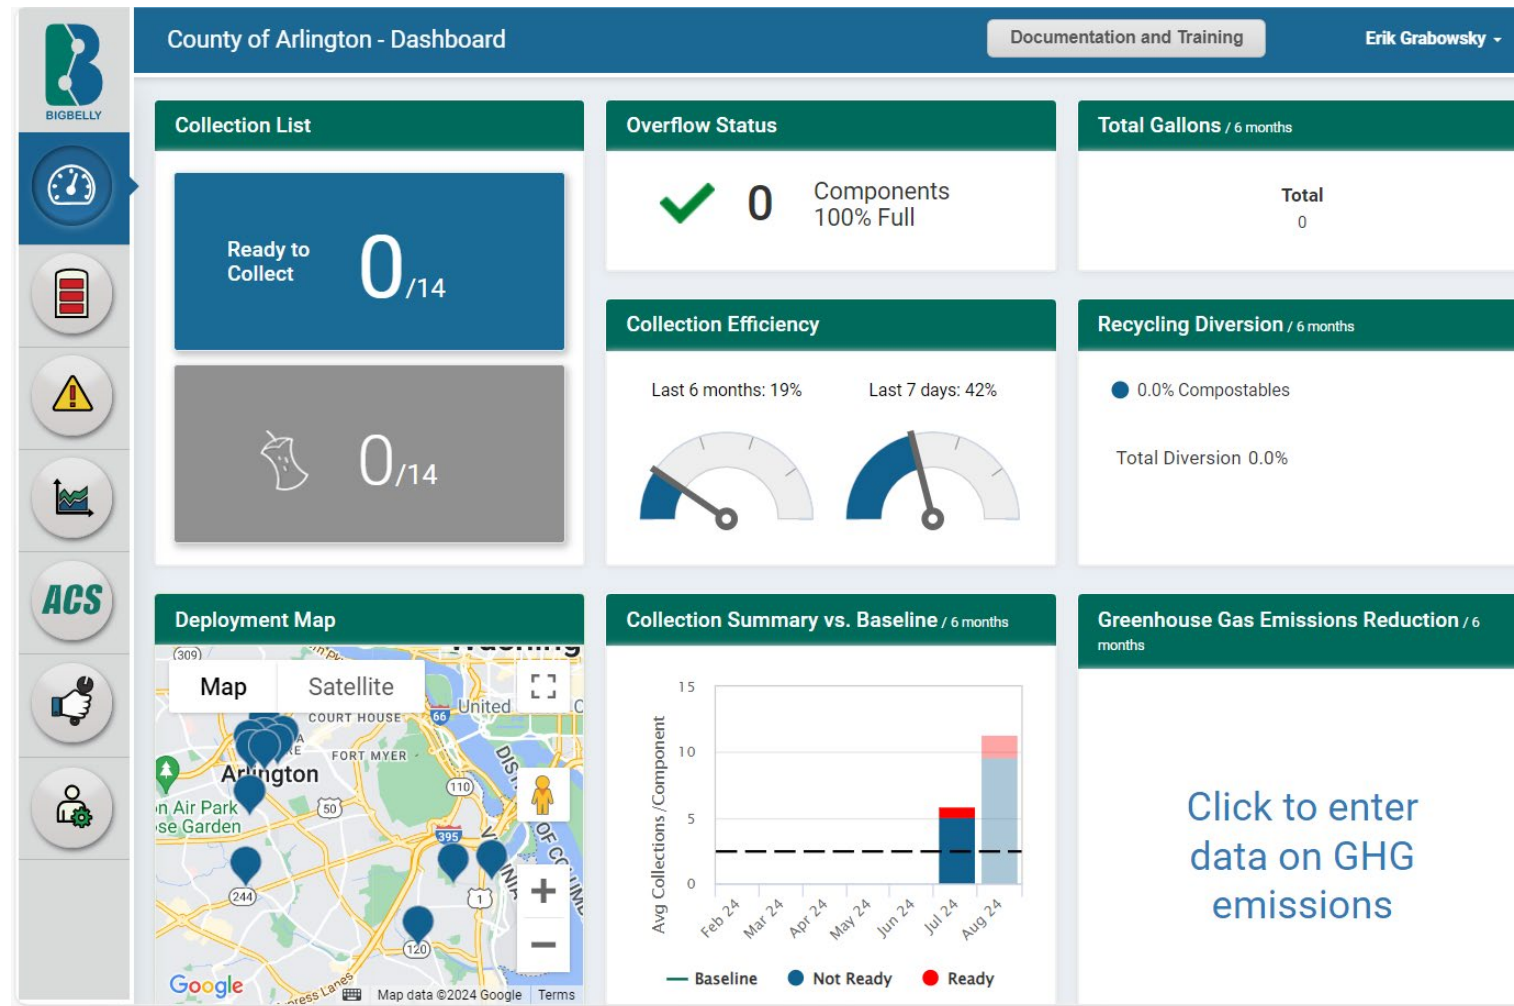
BIGBELLY

ACS

County of Arlington - Dashboard

Documentation and Training

Erik Grabowsky

Collection List

Ready to Collect $0_{/14}$

$0_{/14}$

Overflow Status

0 Components 100% Full

Total Gallons / 6 months

Total
0

Collection Efficiency

Last 6 months: 19%

Last 7 days: 42%

Recycling Diversion / 6 months

0.0% Compostables

Total Diversion 0.0%

Deployment Map

Map Satellite

(309)

COURT HOUSE

66

United

FORT MYER

Arlington

110

n Air Park

se Garden

50

395

244

1

120

Google

Map data ©2024 Google Terms

Collection Summary vs. Baseline / 6 months

15
10
5
0

Avg Collections /Component

Feb 24 Mar 24 Apr 24 May 24 Jun 24 Jul 24 Aug 24

Baseline Not Ready Ready

Greenhouse Gas Emissions Reduction / 6 months

Click to enter data on GHG emissions